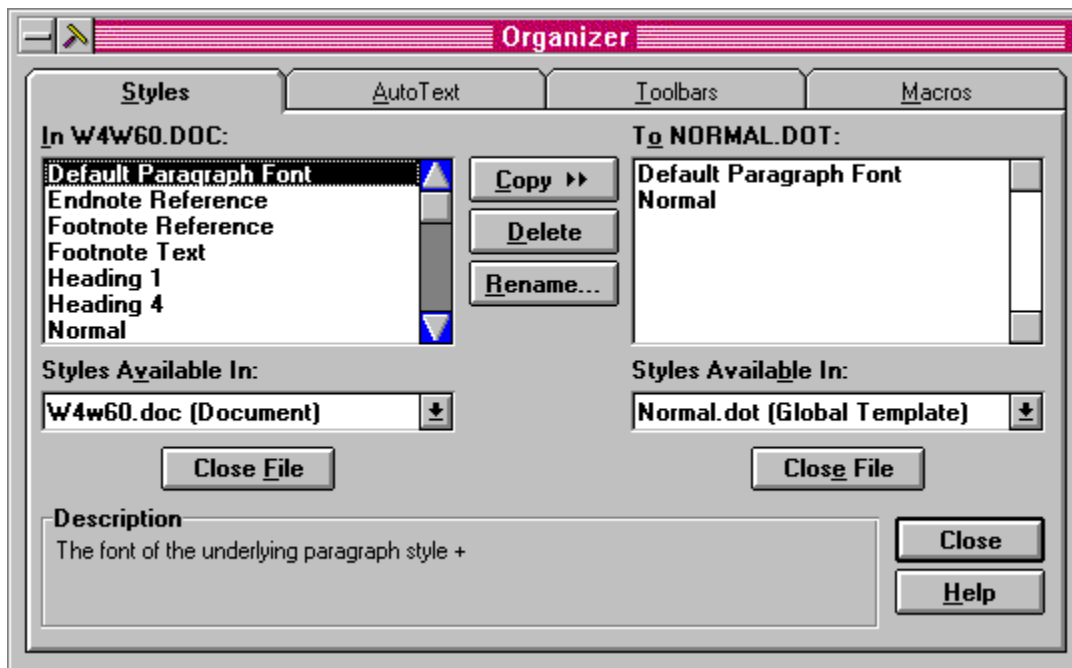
Organizer

Styles
AutoText
Toolbars
Macros

In W4W60.DOC:
Default Paragraph Font
Endnote Reference
Footnote Reference
Footnote Text
Heading 1
Heading 4
Normal

Copy ››
Delete
Rename...

To NORMAL.DOT:
Default Paragraph Font
Normal

Styles Available In:
W4w60.doc (Document)

Styles Available In:
Normal.dot (Global Template)

Close File

Close File

Description
The font of the underlying paragraph style +

Close
Help